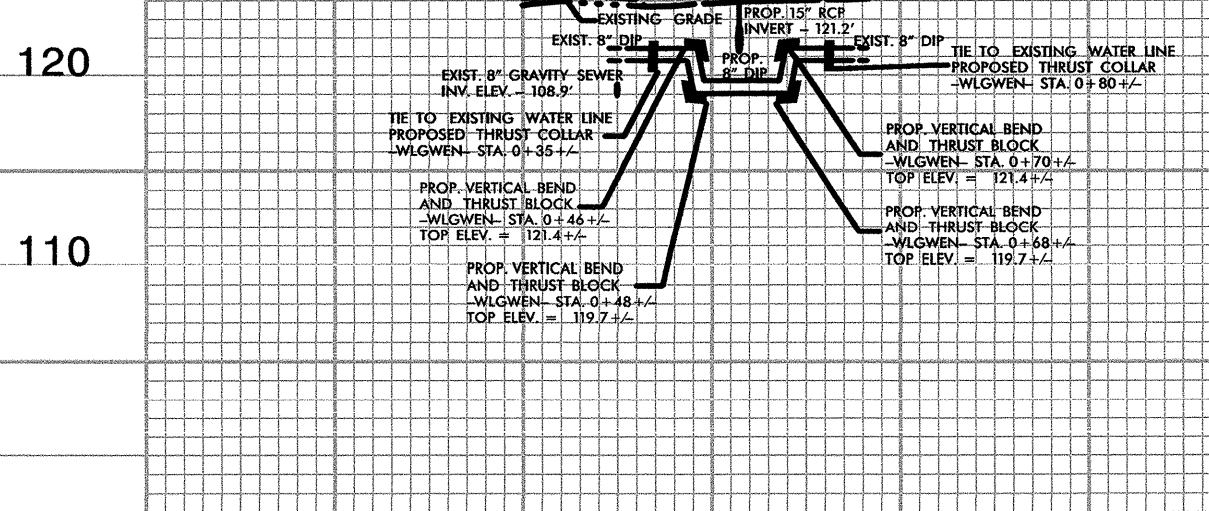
120

110

EXISTING GRADE

PROP. 15" RCP INVERT – 121.2'

EXIST. 8" DIP

PROP. 8" DIP

EXIST. 8" DIP

TIE TO EXISTING WATER LINE PROPOSED THRUST COLLAR –WLGWEN– STA. 0+80+/–

EXIST. 8" GRAVITY SEWER INV. ELEV. – 108.9'

TIE TO EXISTING WATER LINE PROPOSED THRUST COLLAR –WLGWEN– STA. 0+35+/–

PROP. VERTICAL BEND AND THRUST BLOCK –WLGWEN– STA. 0+70+/– TOP ELEV. = 121.4+/–

PROP. VERTICAL BEND AND THRUST BLOCK –WLGWEN– STA. 0+46+/– TOP ELEV. = 121.4+/–

PROP. VERTICAL BEND AND THRUST BLOCK –WLGWEN– STA. 0+68+/– TOP ELEV. = 119.7+/–

PROP. VERTICAL BEND AND THRUST BLOCK –WLGWEN– STA. 0+48+/– TOP ELEV. = 119.7+/–